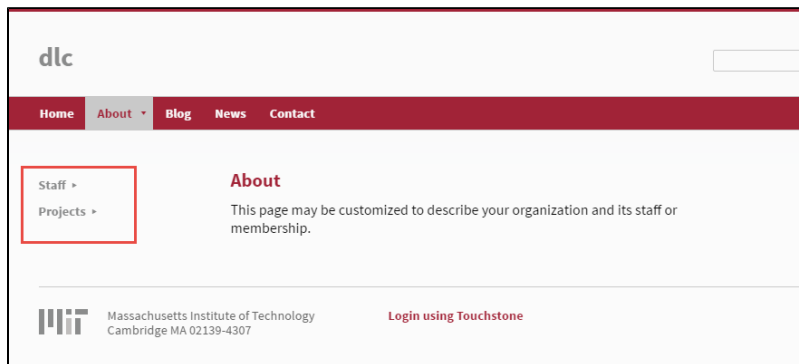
dlc

Home About ▾ Blog News Contact

Staff ▸
Projects ▸

About

This page may be customized to describe your organization and its staff or membership.

MIT

Massachusetts Institute of Technology
Cambridge MA 02139-4307

Login using Touchstone